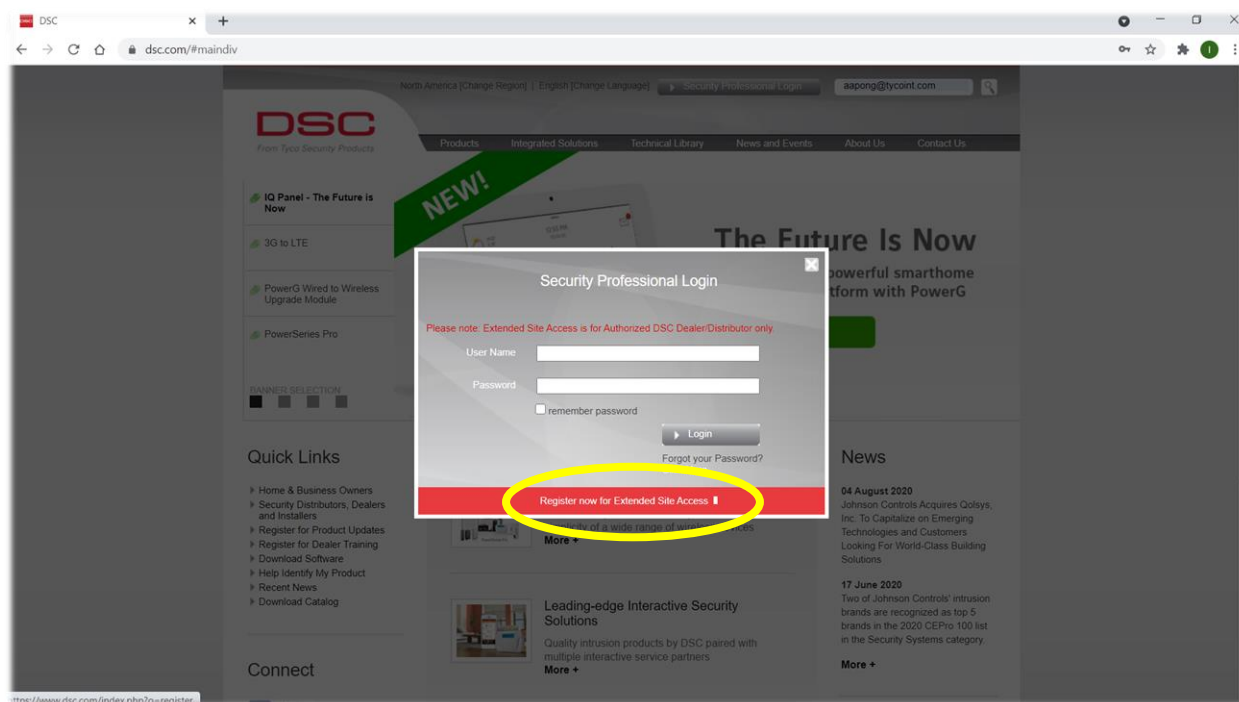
DSC ×

dsc.com/#maindiv

North America [Change Region] | English [Change Language] Security Professional Login aapong@tycoint.com

DSC
From Tyco Security Products

Products Integrated Solutions Technical Library News and Events About Us Contact Us

IQ Panel - The Future is Now

3G to LTE

PowerG Wired to Wireless Upgrade Module

PowerSeries Pro

BANNER SELECTION

NEW!

The Future Is Now
powerful smarthome
tform with PowerG

Security Professional Login

Please note: Extended Site Access is for Authorized DSC Dealer/Distributor only

User Name

Password

remember password

Login

Forgot your Password?

Register now for Extended Site Access

Quick Links

Home & Business Owners
Security Distributors, Dealers and Installers
Register for Product Updates
Register for Dealer Training
Download Software
Help Identify My Product
Recent News
Download Catalog

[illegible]tibility of a wide range of wirel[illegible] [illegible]ces
More +

Leading-edge Interactive Security Solutions
Quality intrusion products by DSC paired with multiple interactive service partners
More +

News

04 August 2020
Johnson Controls Acquires Qolsys, Inc. To Capitalize on Emerging Technologies and Customers Looking For World-Class Building Solutions

17 June 2020
Two of Johnson Controls' intrusion brands are recognized as top 5 brands in the 2020 CEPro 100 list in the Security Systems category.

More +

Connect

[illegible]ttps://www.dsc.com/index.php?o=register